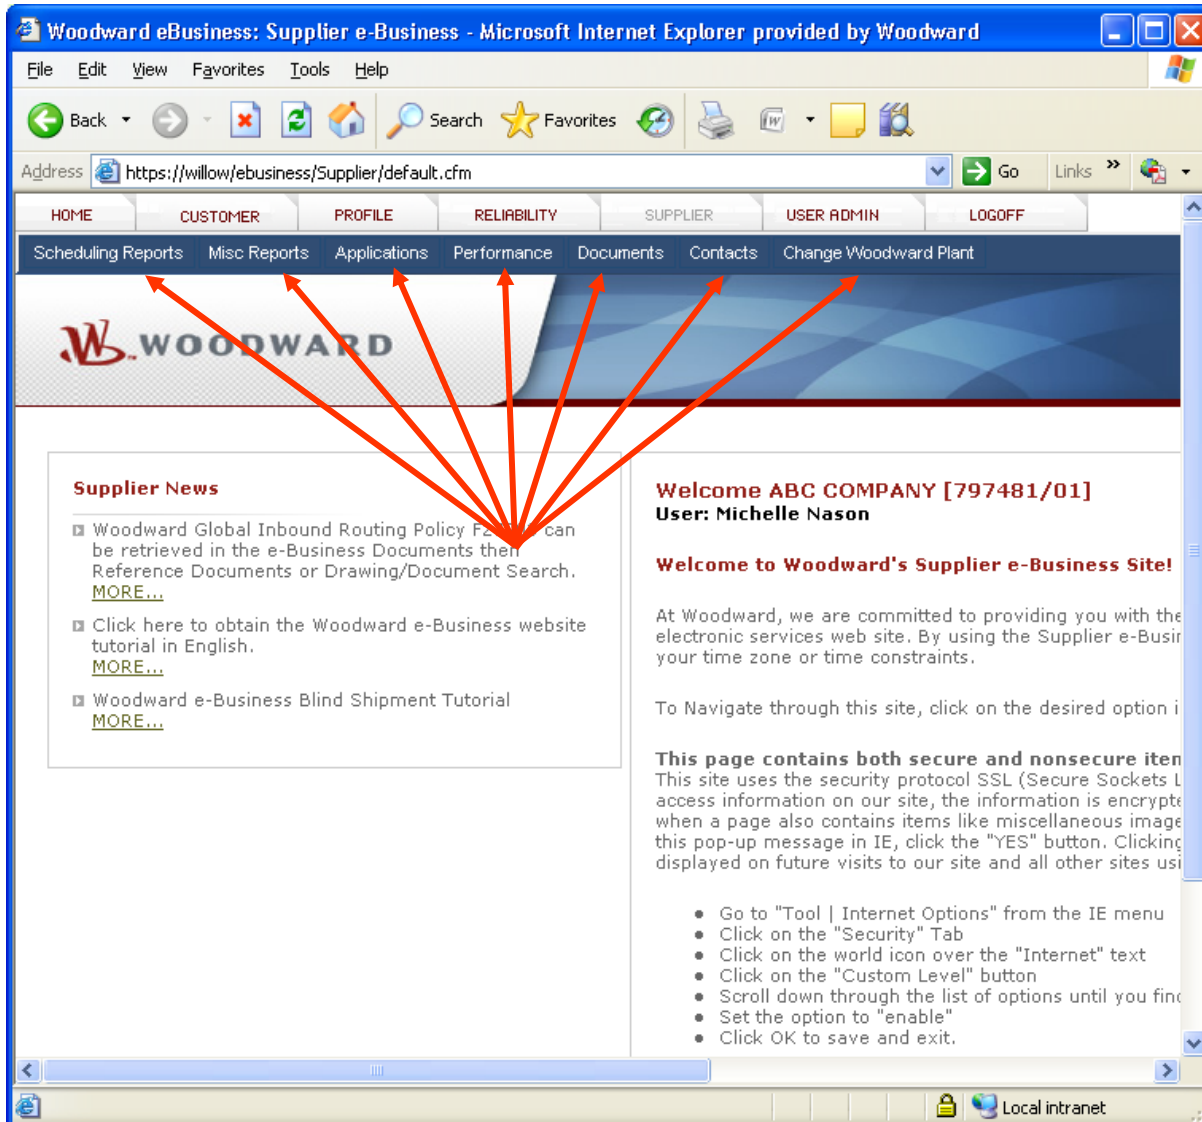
Woodward eBusiness: Supplier e-Business - Microsoft Internet Explorer provided by Woodward

File Edit View Favorites Tools Help

Back Search Favorites

Address https://willow/ebusiness/Supplier/default.cfm Go Links »

HOME CUSTOMER PROFILE RELIABILITY SUPPLIER USER ADMIN LOGOFF

Scheduling Reports Misc Reports Applications Performance Documents Contacts Change Woodward Plant

WOODWARD

Supplier News

Woodward Global Inbound Routing Policy F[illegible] can be retrieved in the e-Business Documents the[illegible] Reference Documents or Drawing/Document Search.
MORE...

Click here to obtain the Woodward e-Business website tutorial in English.
MORE...

Woodward e-Business Blind Shipment Tutorial
MORE...

Welcome ABC COMPANY [797481/01]
User: Michelle Nason

Welcome to Woodward's Supplier e-Business Site!

At Woodward, we are committed to providing you with the electronic services web site. By using the Supplier e-Busi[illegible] your time zone or time constraints.

To Navigate through this site, click on the desired option i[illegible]

This page contains both secure and nonsecure iten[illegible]
This site uses the security protocol SSL (Secure Sockets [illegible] access information on our site, the information is encrypte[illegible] when a page also contains items like miscellaneous image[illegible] this pop-up message in IE, click the "YES" button. Clickin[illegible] displayed on future visits to our site and all other sites usi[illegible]

• Go to "Tool | Internet Options" from the IE menu
• Click on the "Security" Tab
• Click on the world icon over the "Internet" text
• Click on the "Custom Level" button
• Scroll down through the list of options until you fin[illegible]
• Set the option to "enable"
• Click OK to save and exit.

Local intranet